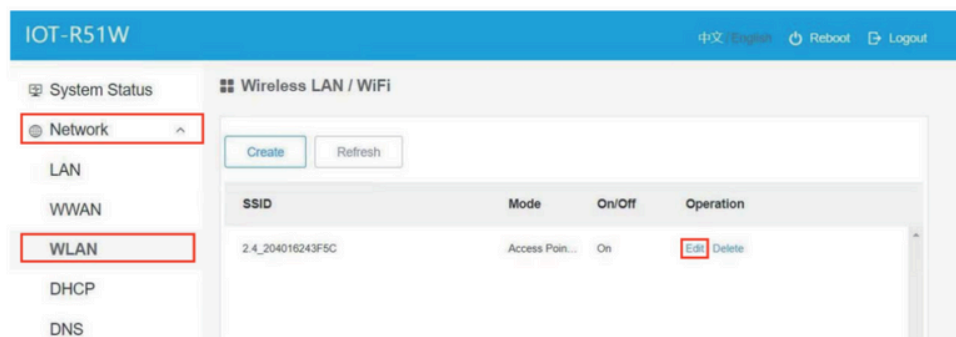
IOT-R51W

中文 English Reboot Logout

System Status
Network
LAN
WWAN
WLAN
DHCP
DNS

Wireless LAN / WiFi

Create Refresh

| SSID | Mode | On/Off | Operation |
|---|---|---|---|
| 2.4_204016243F5C | Access Poin... | On | Edit Delete |